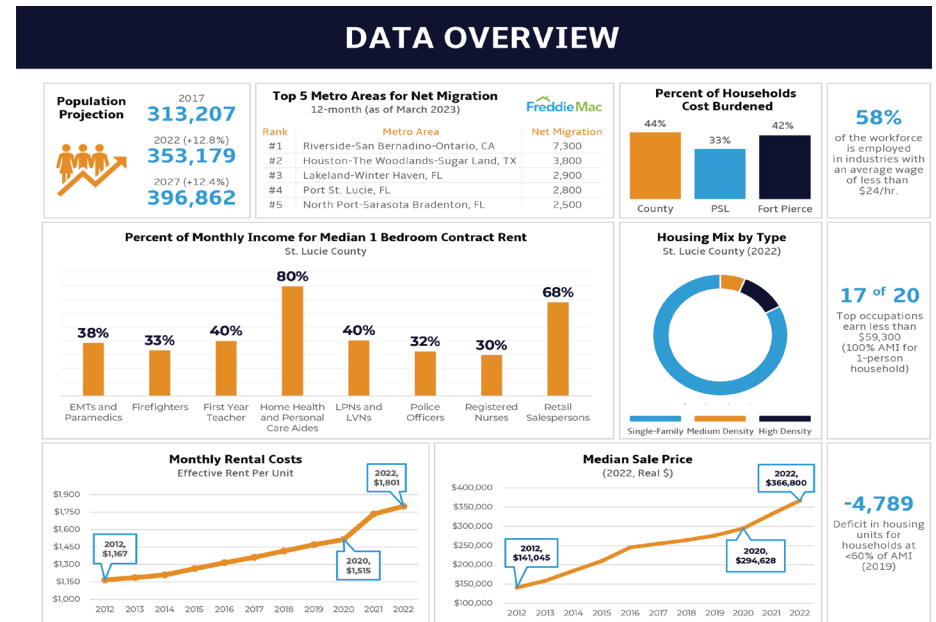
DATA OVERVIEW

Population Projection

2017
313,207

2022 (+12.8%)
353,179

2027 (+12.4%)
396,862

Top 5 Metro Areas for Net Migration
12-month (as of March 2023)

FreddieMac

| Rank | Metro Area | Net Migration |
|---|---|---|
| #1 | Riverside-San Bernardino-Ontario, CA | 7,300 |
| #2 | Houston-The Woodlands-Sugar Land, TX | 3,800 |
| #3 | Lakeland-Winter Haven, FL | 2,900 |
| #4 | Port St. Lucie, FL | 2,800 |
| #5 | North Port-Sarasota Bradenton, FL | 2,500 |

Percent of Households Cost Burdened

44%
County
33%
PSL
42%
Fort Pierce

58%
of the workforce is employed in industries with an average wage of less than $24/hr.

Percent of Monthly Income for Median 1 Bedroom Contract Rent
St. Lucie County

38%
EMTs and Paramedics
33%
Firefighters
40%
First Year Teacher
80%
Home Health and Personal Care Aides
40%
LPNs and LVNs
32%
Police Officers
30%
Registered Nurses
68%
Retail Salespersons

Housing Mix by Type
St. Lucie County (2022)

Single-Family
Medium Density
High Density

17 of 20
Top occupations earn less than $59,300 (100% AMI for 1-person household)

Monthly Rental Costs
Effective Rent Per Unit

$1,900
$1,750
$1,600
$1,450
$1,300
$1,150
$1,000

2012, $1,167
2020, $1,515
2022, $1,801

2012 2013 2014 2015 2016 2017 2018 2019 2020 2021 2022

Median Sale Price
(2022, Real $)

$400,000
$350,000
$300,000
$250,000
$200,000
$150,000
$100,000

2012, $141,045
2020, $294,628
2022, $366,800

2012 2013 2014 2015 2016 2017 2018 2019 2020 2021 2022

-4,789
Deficit in housing units for households at <60% of AMI (2019)